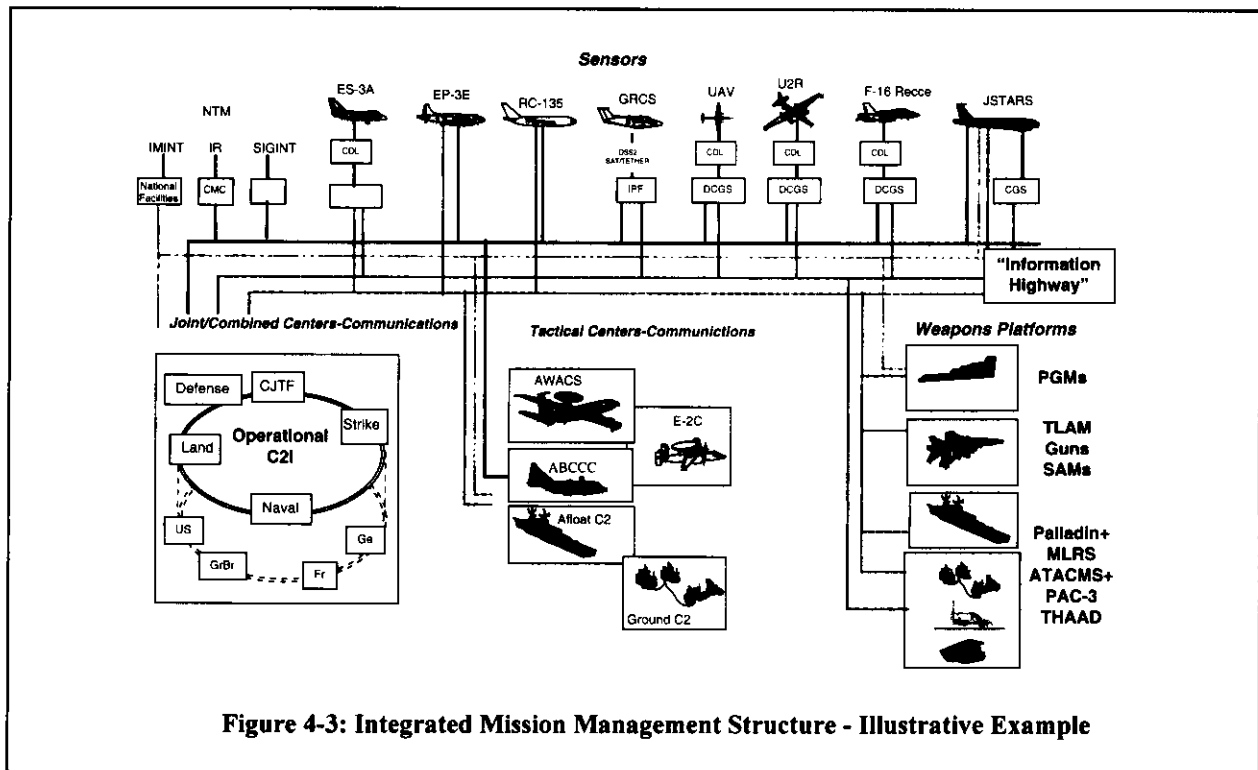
Sensors

NTM

IMINT

IR

SIGINT

National Facilities

CMC

ES-3A

CDL

EP-3E

RC-135

GRCS

DSS2 SAT/TETHER

IPF

UAV

CDL

DCGS

U2R

CDL

DCGS

F-16 Recce

CDL

DCGS

JSTARS

CGS

"Information Highway"

Joint/Combined Centers-Communications

Tactical Centers-Communictions

Weapons Platforms

Defense

CJTF

Strike

Land

Operational C2I

Naval

US

GrBr

Fr

Ge

AWACS

E-2C

ABCCC

Afloat C2

Ground C2

PGMs

TLAM
Guns
SAMs

Palladin+
MLRS
ATACMS+
PAC-3
THAAD

Figure 4-3: Integrated Mission Management Structure - Illustrative Example